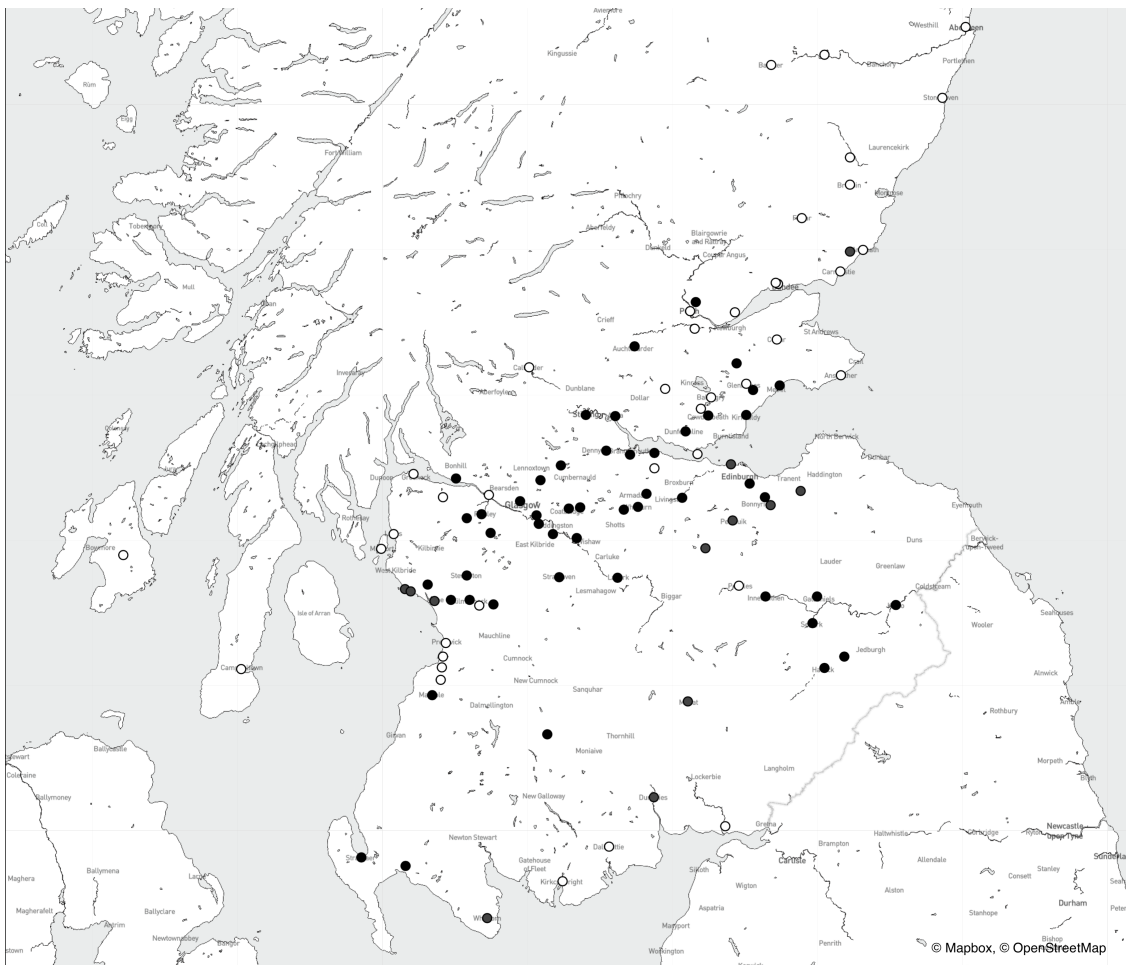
Aviemore
Kingussie
Westhill
Aberdeen
Banchory
Portlethen
Stonehaven
Rùm
Eigg
Fort William
Laurencekirk
Brechin
Montrose
Coll
Tobermory
Pitlochry
Aberfeldy
Blairgowrie and Rattray
Coupar Angus
Dunkeld
Forfar
Mull
Oban
Carnoustie
Dundee
Perth
Newburgh
Crieff
St Andrews
Auchterarder
Cupar
Inveraray
Callander
Dunblane
Aberfoyle
Dollar
Kinross
Glenrothes
Crail
Anstruther
Stirling
Cowdenbeath
Kirkcaldy
Methil
Dunfermline
Burntisland
North Berwick
Helensburgh
Dunbar
Lochgilphead
Bonhill
Lennoxtown
Cumbernauld
Denny
Falkirk
Dunoon
Greenock
Haddington
Bearsden
Glasgow
Broxburn
Edinburgh
Tranent
Armadale
Livingston
Paisley
Coatbridge
Airdrie
Shotts
Bonnyrigg
Eyemouth
Rothesay
Hamilton
Penicuik
East Kilbride
Wishaw
Largs
Kilbride
Carluke
Berwick-upon-Tweed
Duns
Lauder
Greenlaw
Bowmore
West Kilbride
Stewarton
Strathaven
Lanark
Coldstream
Lesmahagow
Biggar
Peebles
Isle of Arran
Kilmarnock
Innerleithen
Galashiels
Kelso
Wooler
Seahouses
Selkirk
Prestwick
Mauchline
Jedburgh
Campbeltown
Cumnock
Hawick
Alnwick
New Cumnock
Sanquhar
Maybole
Dalmellington
Moffat
Rothbury
Amble
Ballycastle
Girvan
Thornhill
Moniaive
Langholm
Coleraine
Stewart
Ballymoney
Lockerbie
Morpeth
Blyth
New Galloway
Dumfries
Gretna
Newton Stewart
Brampton
Haltwhistle
Corbridge
Newcastle upon Tyne
Sunderland
Stranraer
Dalbeattie
Carlisle
Ryton
Ballymena
Larne
Gatehouse of Fleet
Kirkcudbright
Silloth
Allendale
Maghera
Wigton
Alston
Consett
Stanley
Seaham
Ballyclare
Aspatria
Durham
Magherafelt
Antrim
Whithorn
Stanhope
Peterlee
Newtownabbey
Bangor
Maryport
Penrith
Cookstown
Workington
© Mapbox, © OpenStreetMap